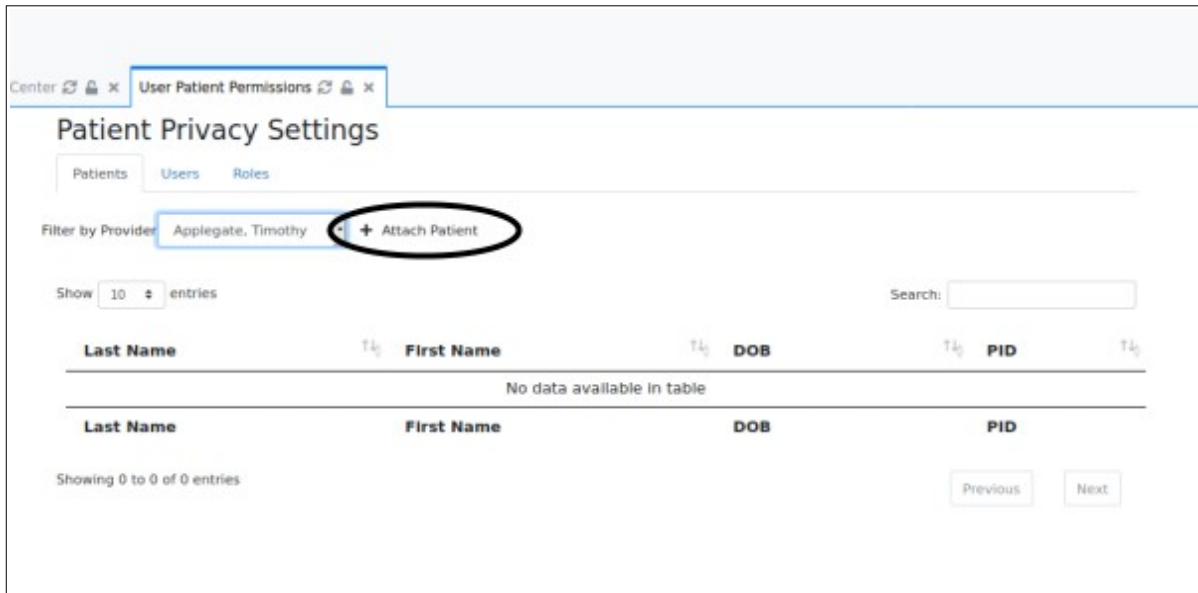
Center ⟳ 🔒 × User Patient Permissions ⟳ 🔒 ×

Patient Privacy Settings

Patients Users Roles

Filter by Provider Applegate, Timothy + Attach Patient

Show 10 entries

Search:

| Last Name | First Name | DOB | PID |
|---|---|---|---|
| No data available in table | | | |
| Last Name | First Name | DOB | PID |

Showing 0 to 0 of 0 entries

Previous Next